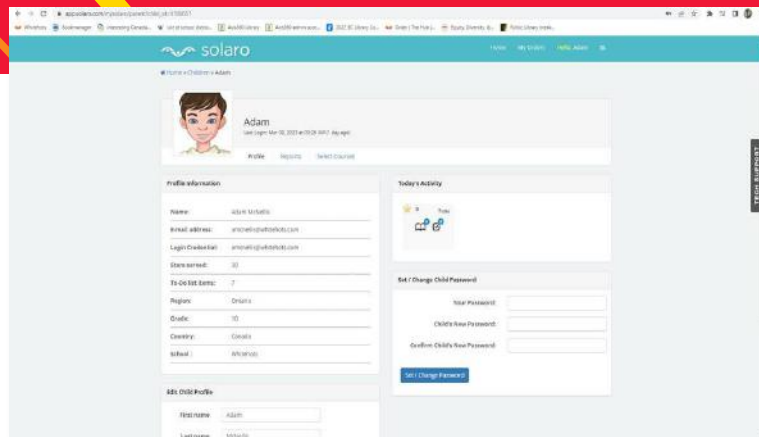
solaro

Home » Children » Adam

Adam
Last login: Mar 18, 2023 at 09:29 AM (1 day ago)

Profile Reports Select Courses

Profile Information

| | |
|---|---|
| Name: | Adam McKellis |
| Email address: | amckellis@whitehats.com |
| Login Credential: | amckellis@whitehats.com |
| Stars earned: | 30 |
| To Do list items: | 7 |
| Region: | Ontario |
| Grade: | 10 |
| Country: | Canada |
| School: | Whitehats |

Today's Activity

0 Total

Set / Change Child Password

Your Password:
Child's New Password:
Confirm Child's New Password:

Set / Change Password

Edit Child Profile

First name Adam
Last name McKellis

TECH SUPPORT